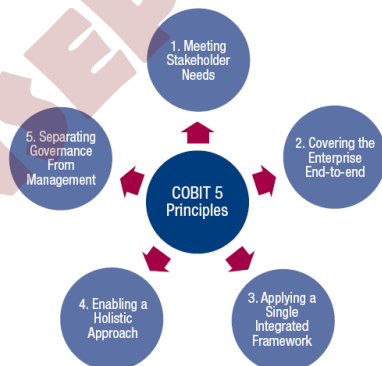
1. Meeting Stakeholder Needs

2. Covering the Enterprise End-to-end

3. Applying a Single Integrated Framework

4. Enabling a Holistic Approach

5. Separating Governance From Management

COBIT 5 Principles